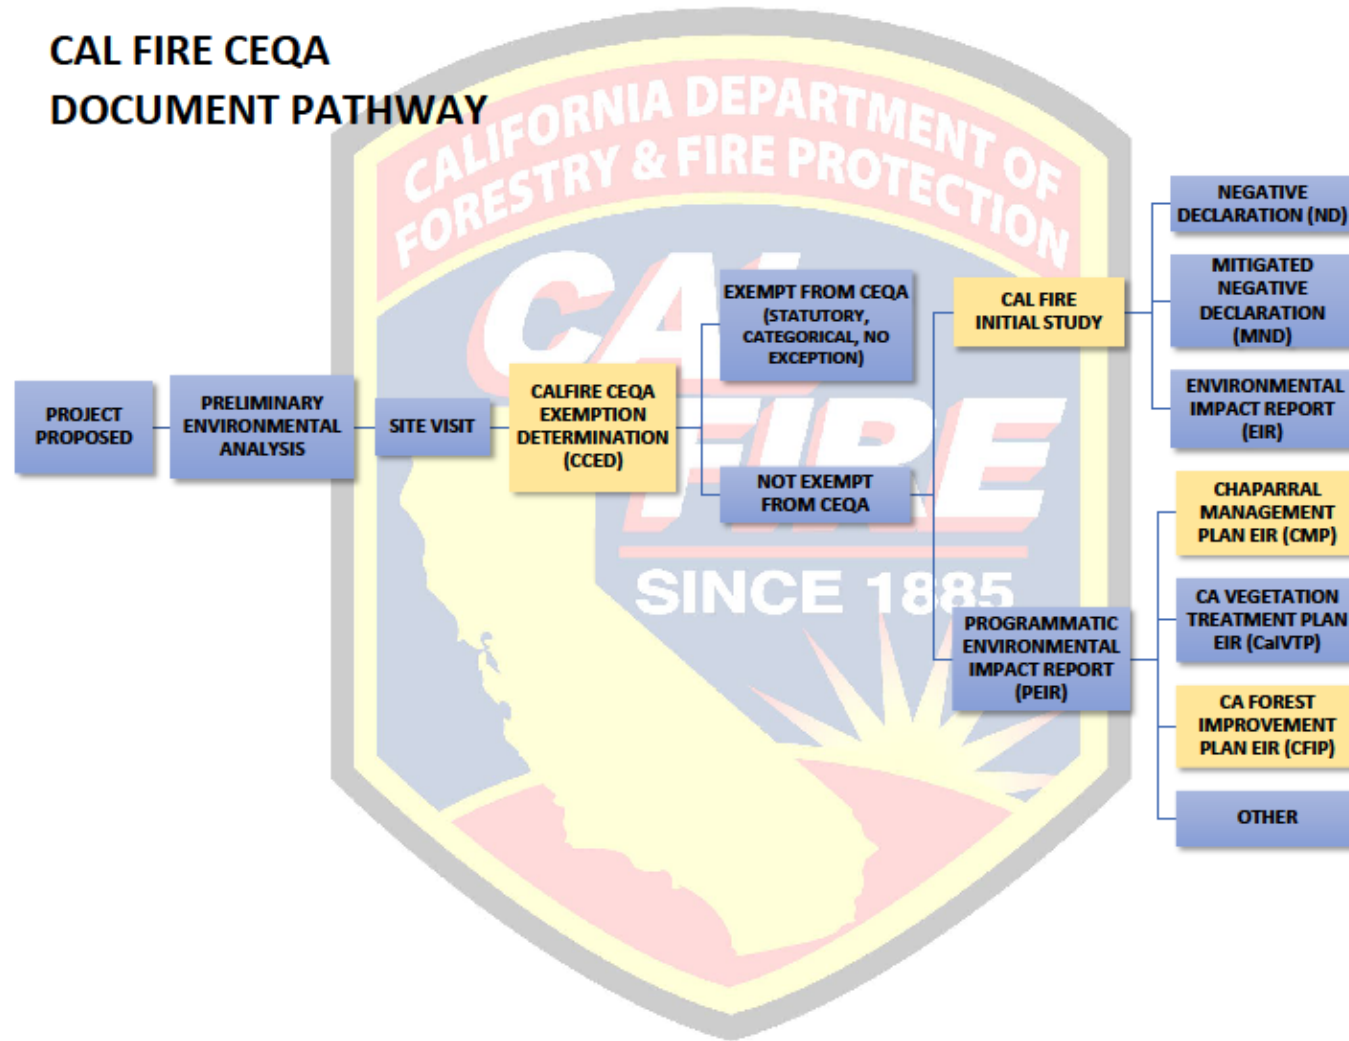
CAL FIRE CEQA DOCUMENT PATHWAY

CALIFORNIA DEPARTMENT OF FORESTRY & FIRE PROTECTION

CAL FIRE

SINCE 1885

PROJECT PROPOSED

PRELIMINARY ENVIRONMENTAL ANALYSIS

SITE VISIT

CALFIRE CEQA EXEMPTION DETERMINATION (CCED)

EXEMPT FROM CEQA (STATUTORY, CATEGORICAL, NO EXCEPTION)

NOT EXEMPT FROM CEQA

CAL FIRE INITIAL STUDY

PROGRAMMATIC ENVIRONMENTAL IMPACT REPORT (PEIR)

NEGATIVE DECLARATION (ND)

MITIGATED NEGATIVE DECLARATION (MND)

ENVIRONMENTAL IMPACT REPORT (EIR)

CHAPARRAL MANAGEMENT PLAN EIR (CMP)

CA VEGETATION TREATMENT PLAN EIR (CalVTP)

CA FOREST IMPROVEMENT PLAN EIR (CFIP)

OTHER